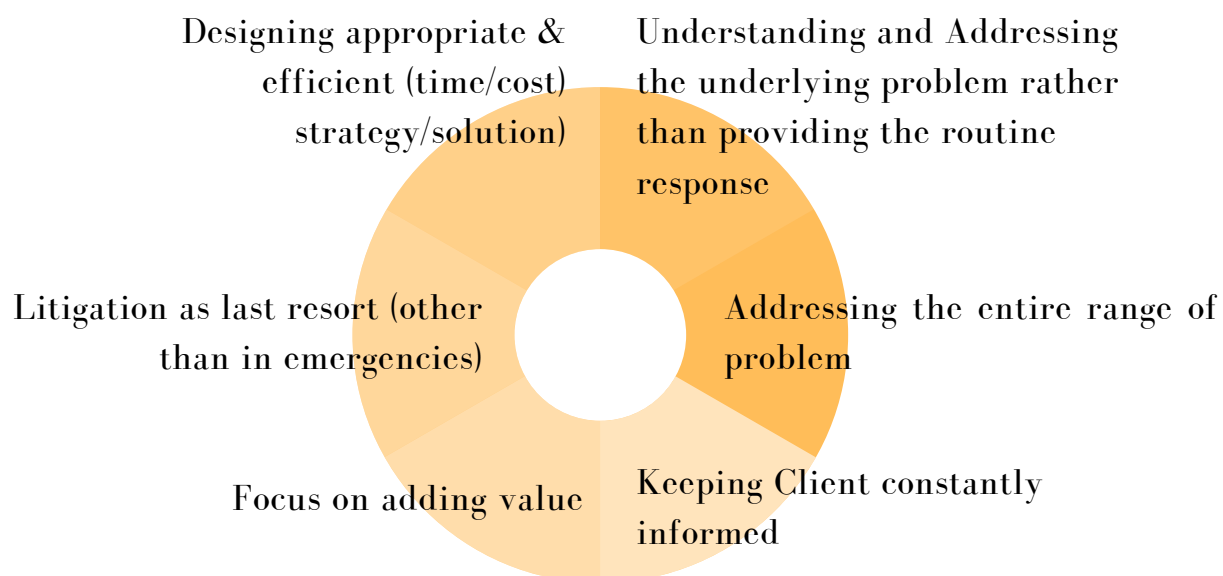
Designing appropriate & efficient (time/cost) strategy/solution)

Understanding and Addressing the underlying problem rather than providing the routine response

Litigation as last resort (other than in emergencies)

Addressing the entire range of problem

Focus on adding value

Keeping Client constantly informed